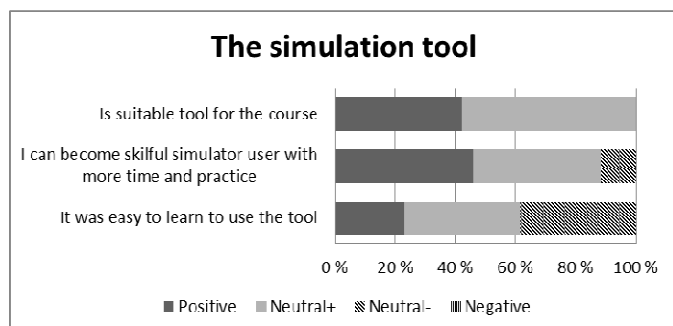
The simulation tool

Is suitable tool for the course

I can become skilful simulator user with more time and practice

It was easy to learn to use the tool

0 %
20 %
40 %
60 %
80 %
100 %

Positive
Neutral+
Neutral-
Negative